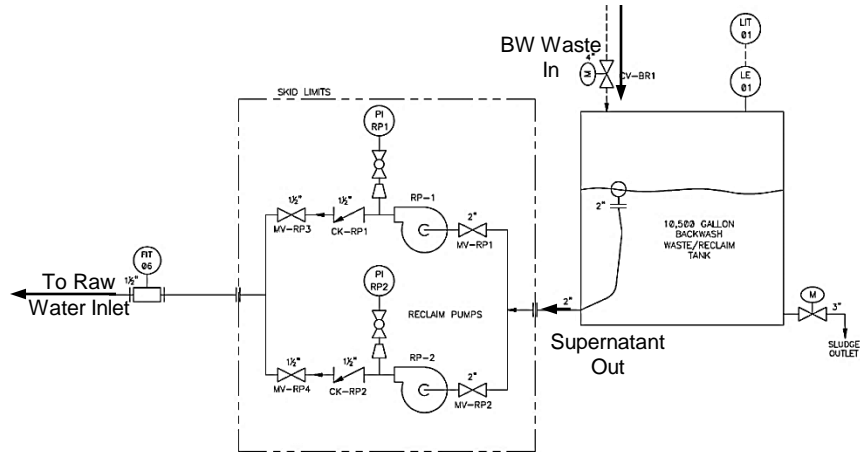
BW Waste In

M

4"

CV-BR1

LIT 01

LE 01

SKID LIMITS

PI RP1

1½"

1½"

RP-1

2"

MV-RP3

CK-RP1

MV-RP1

2"

10,500 GALLON BACKWASH WASTE/RECLAIM TANK

FIT 06

To Raw Water Inlet

1½"

PI RP2

RECLAIM PUMPS

2"

M

3"

Supernatant Out

SLUDGE OUTLET

1½"

1½"

RP-2

2"

MV-RP4

CK-RP2

MV-RP2